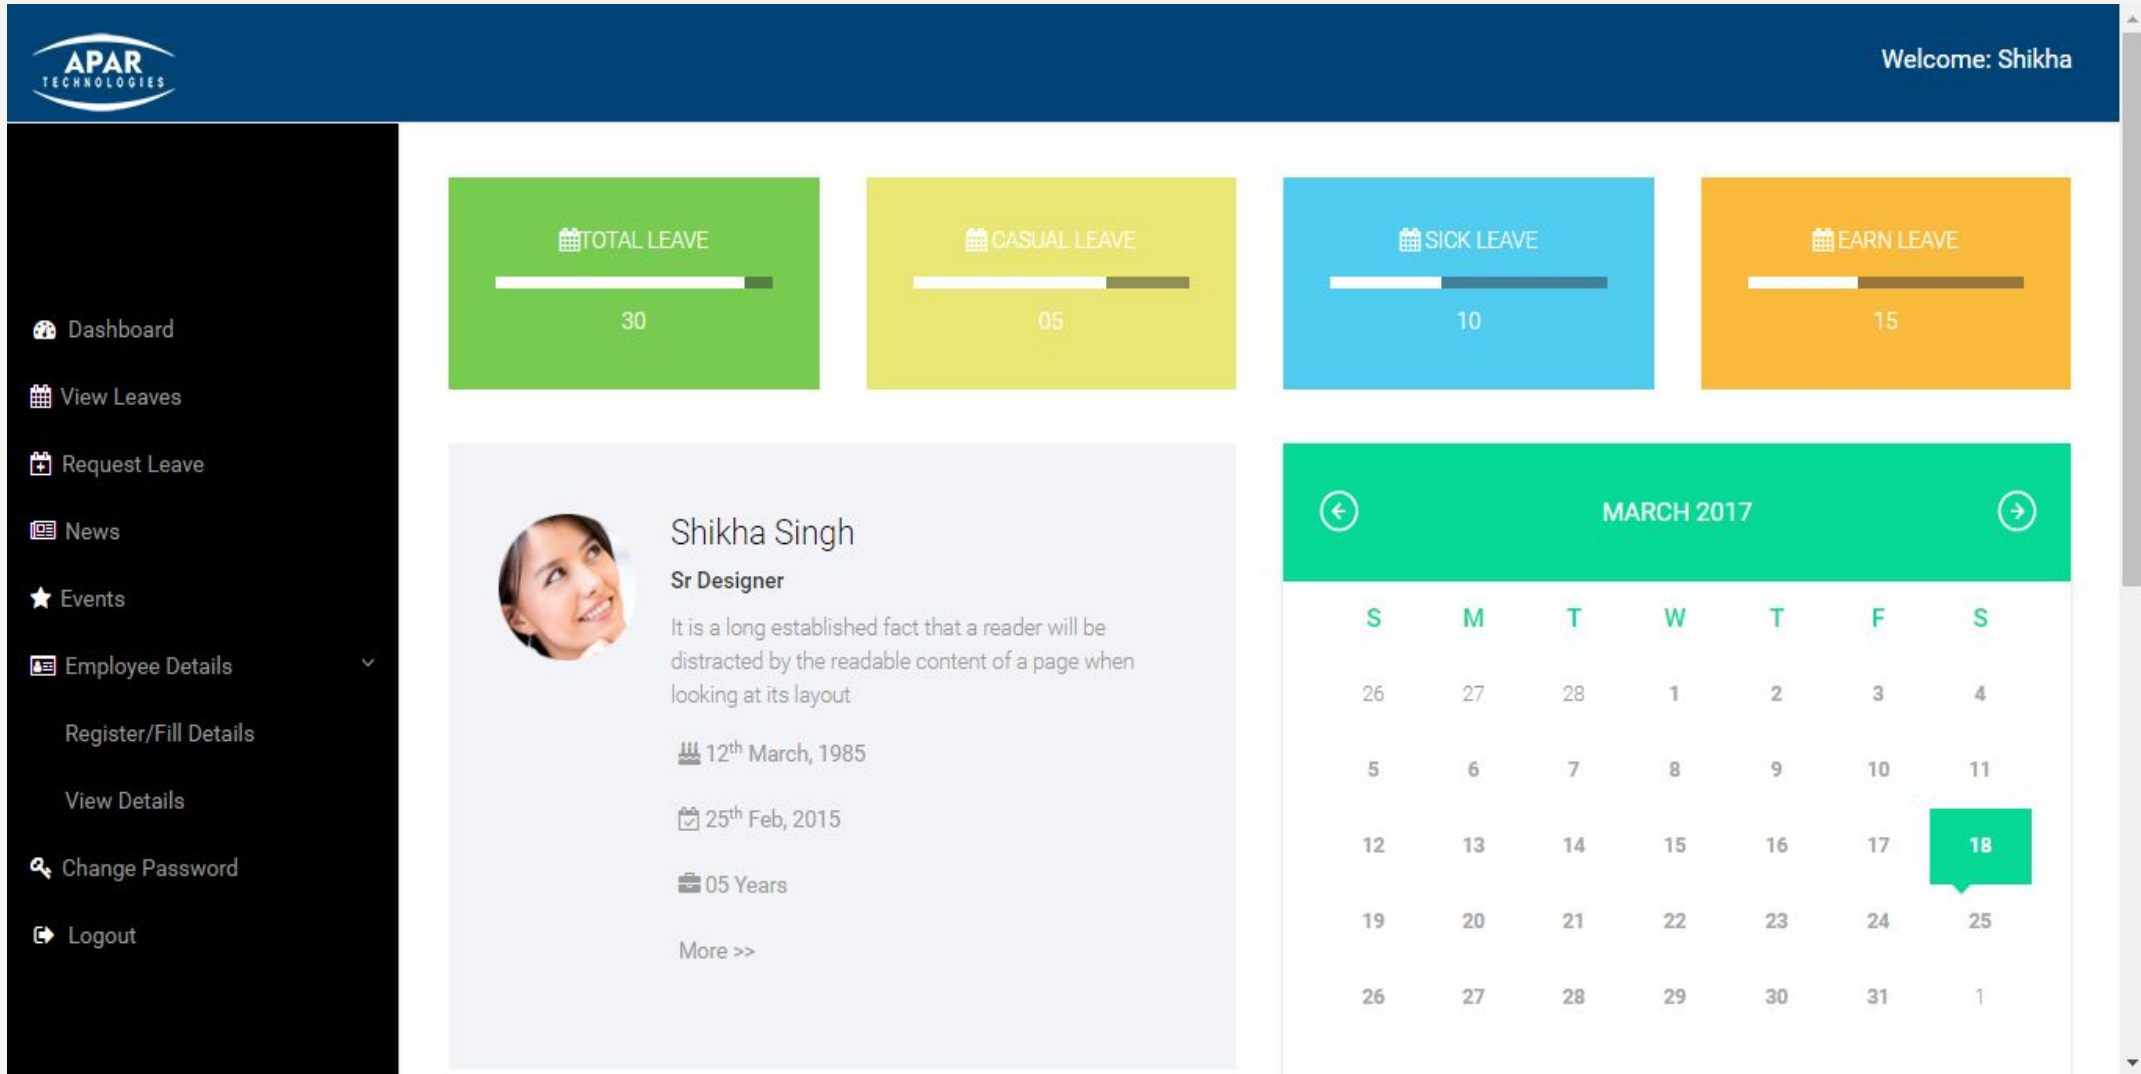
APAR TECHNOLOGIES

Welcome: Shikha

Dashboard
View Leaves
Request Leave
News
Events
Employee Details
Register/Fill Details
View Details
Change Password
Logout

TOTAL LEAVE
30

CASUAL LEAVE
05

SICK LEAVE
10

EARN LEAVE
15

Shikha Singh
Sr Designer
It is a long established fact that a reader will be distracted by the readable content of a page when looking at its layout
$12^{th}$ March, 1985
$25^{th}$ Feb, 2015
05 Years
More >>

MARCH 2017

| S | M | T | W | T | F | S |
|---|---|---|---|---|---|---|
| 26 | 27 | 28 | 1 | 2 | 3 | 4 |
| 5 | 6 | 7 | 8 | 9 | 10 | 11 |
| 12 | 13 | 14 | 15 | 16 | 17 | 18 |
| 19 | 20 | 21 | 22 | 23 | 24 | 25 |
| 26 | 27 | 28 | 29 | 30 | 31 | 1 |